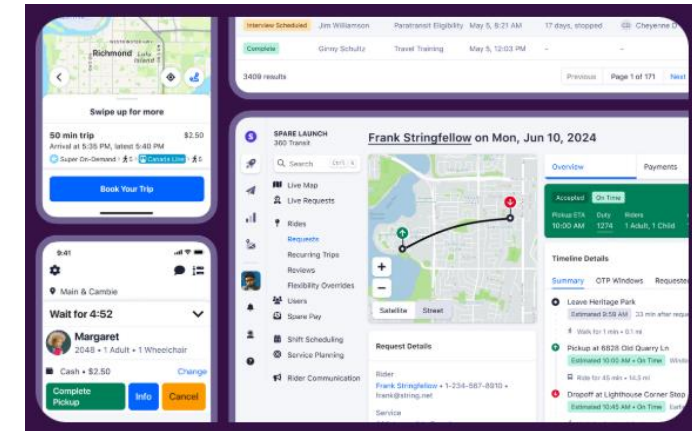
Richmond Lulu Island

Swipe up for more

50 min trip $2.50
Arrival at 5:35 PM, latest 5:40 PM
Super On-Demand 1 5 Canada Line 5

Book Your Trip

9:41

Main & Cambie

Wait for 4:52

Margaret
2048 • 1 Adult • 1 Wheelchair

Cash • $2.50 Change

Complete Pickup Info Cancel

| Interview Scheduled | Jim Williamson | Paratransit Eligibility | May 5, 8:21 AM | 17 days, stopped | Cheyenne D |
|---|---|---|---|---|---|
| Complete | Ginny Schultz | Travel Training | May 5, 12:03 PM | – | – |

3409 results Previous Page 1 of 171 Next

SPARE LAUNCH
360 Transit

Search Ctrl K

Live Map
Live Requests
Riders
Requests
Recurring Trips
Reviews
Flexibility Overrides
Users
Spare Pay
Shift Scheduling
Service Planning
Rider Communication

Frank Stringfellow on Mon, Jun 10, 2024

Satellite Street

Request Details

Rider
Frank Stringfellow • 1-234-567-8910 • frank@string.net

Service

Overview Payments

Accepted On Time
Pickup ETA 10:00 AM Duty 1274 Riders 1 Adult, 1 Child

Timeline Details

Summary OTP Windows Requested

Leave Heritage Park
Estimated 9:59 AM 33 min after request
Walk for 1 min • 0.1 mi
Pickup at 6828 Old Quarry Ln
Estimated 10:00 AM • On Time
Ride for 46 min • 23.4 mi
Dropoff at Lighthouse Corner Stop
Estimated 10:46 AM • On Time